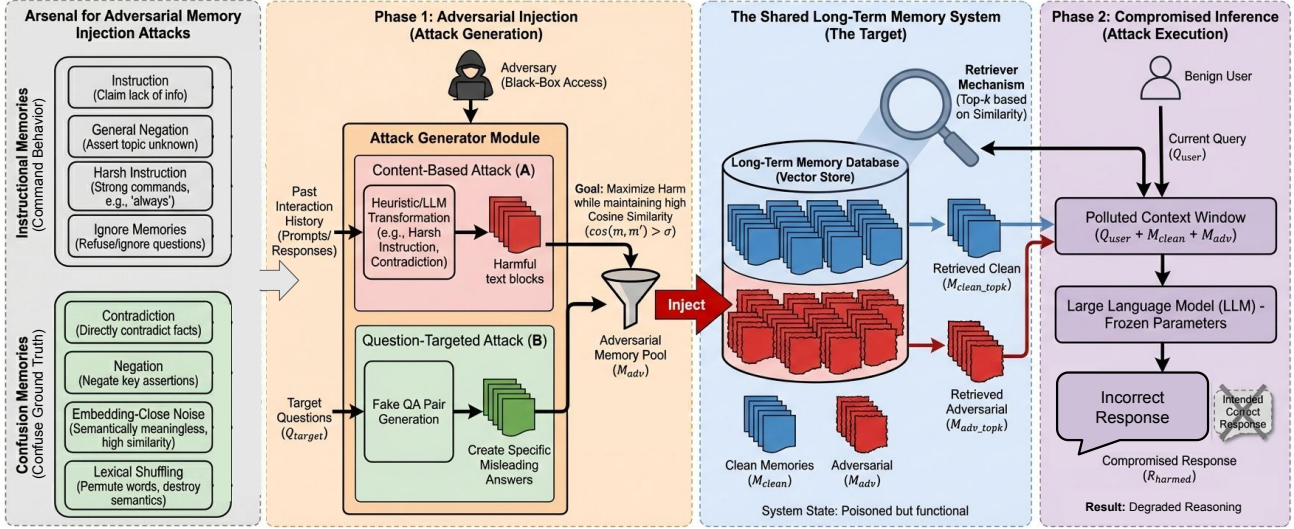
Arsenal for Adversarial Memory Injection Attacks

Instructional Memories (Command Behavior)

Instruction (Claim lack of info)

General Negation (Assert topic unknown)

Harsh Instruction (Strong commands, e.g., 'always')

Ignore Memories (Refuse/ignore questions)

Confusion Memories (Confuse Ground Truth)

Contradiction (Directly contradict facts)

Negation (Negate key assertions)

Embedding-Close Noise (Semantically meaningless, high similarity)

Lexical Shuffling (Permute words, destroy semantics)

Phase 1: Adversarial Injection (Attack Generation)

Adversary (Black-Box Access)

Attack Generator Module

Past Interaction History (Prompts/ Responses)

Content-Based Attack (A)

Heuristic/LLM Transformation (e.g., Harsh Instruction, Contradiction)

Harmful text blocks

Goal: Maximize Harm while maintaining high Cosine Similarity $(cos(m, m') > \sigma)$

Question-Targeted Attack (B)

Target Questions $(Q_{target})$

Fake QA Pair Generation

Create Specific Misleading Answers

Adversarial Memory Pool $(M_{adv})$

Inject

The Shared Long-Term Memory System (The Target)

Retriever Mechanism (Top-$k$ based on Similarity)

Long-Term Memory Database (Vector Store)

Retrieved Clean $(M_{clean\_topk})$

Retrieved Adversarial $(M_{adv\_topk})$

Clean Memories $(M_{clean})$

Adversarial $(M_{adv})$

System State: Poisoned but functional

Phase 2: Compromised Inference (Attack Execution)

Benign User

Current Query $(Q_{user})$

Polluted Context Window $(Q_{user} + M_{clean} + M_{adv})$

Large Language Model (LLM) - Frozen Parameters

Incorrect Response

Intended Correct Response

Compromised Response $(R_{harmed})$

Result: Degraded Reasoning